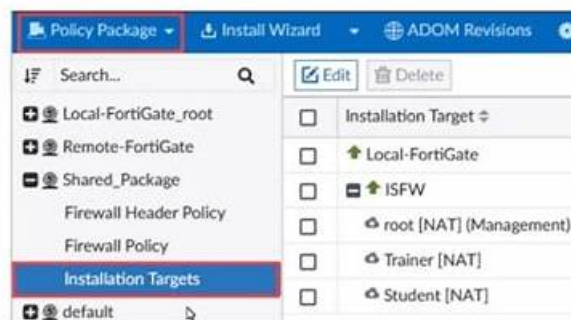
Policy Package Install Wizard ADOM Revisions

Search...

Local-FortiGate_root
Remote-FortiGate
Shared_Package
Firewall Header Policy
Firewall Policy
Installation Targets
default

Edit Delete

| | Installation Target |
|---|---|
| | Local-FortiGate |
| | ISFW |
| | root [NAT] (Management) |
| | Trainer [NAT] |
| | Student [NAT] |